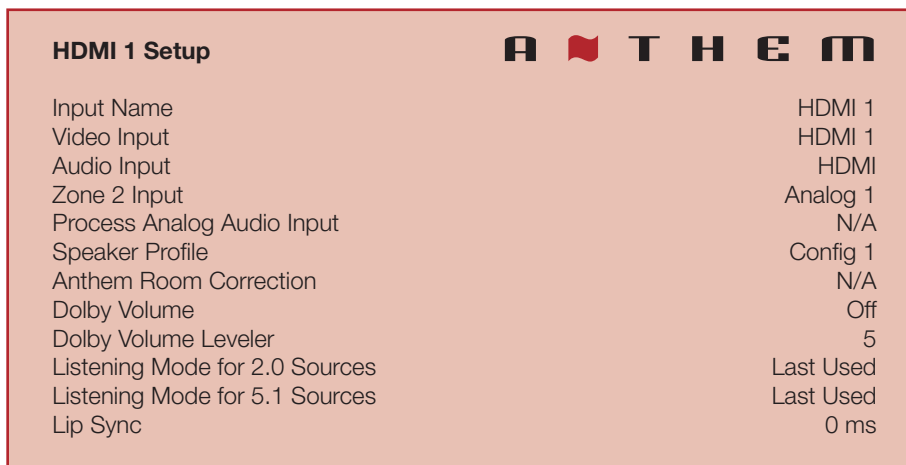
HDMI 1 Setup

ANTHEM

| | |
|---|---|
| Input Name | HDMI 1 |
| Video Input | HDMI 1 |
| Audio Input | HDMI |
| Zone 2 Input | Analog 1 |
| Process Analog Audio Input | N/A |
| Speaker Profile | Config 1 |
| Anthem Room Correction | N/A |
| Dolby Volume | Off |
| Dolby Volume Leveler | 5 |
| Listening Mode for 2.0 Sources | Last Used |
| Listening Mode for 5.1 Sources | Last Used |
| Lip Sync | 0 ms |